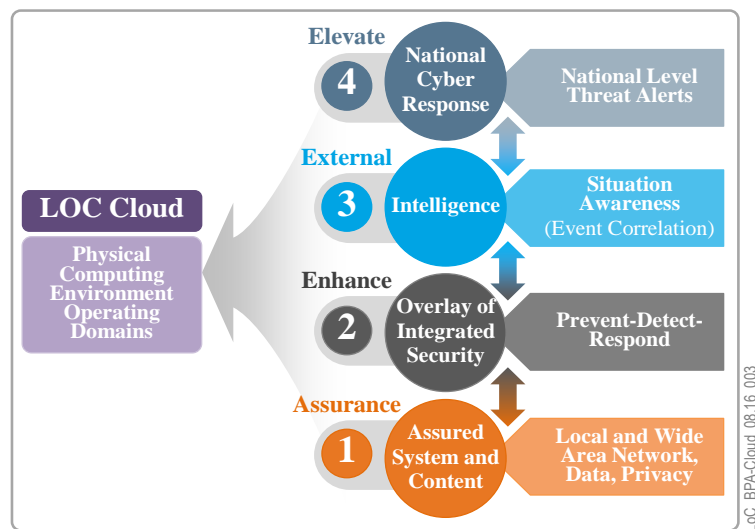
LOC Cloud

Physical Computing Environment Operating Domains

Elevate

4

National Cyber Response

National Level Threat Alerts

External

3

Intelligence

Situation Awareness (Event Correlation)

Enhance

2

Overlay of Integrated Security

Prevent-Detect-Respond

Assurance

1

Assured System and Content

Local and Wide Area Network, Data, Privacy

oC_BPA-Cloud_08.16_003